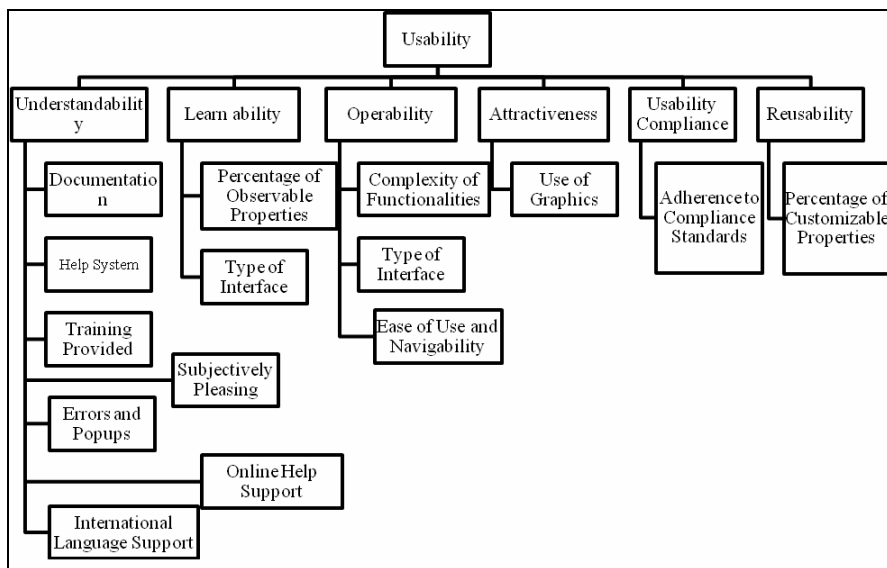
Usability

Understandability

Documentation

Help System

Training Provided

Subjectively Pleasing

Errors and Popups

Online Help Support

International Language Support

Learn ability

Percentage of Observable Properties

Type of Interface

Operability

Complexity of Functionalities

Type of Interface

Ease of Use and Navigability

Attractiveness

Use of Graphics

Usability Compliance

Adherence to Compliance Standards

Reusability

Percentage of Customizable Properties